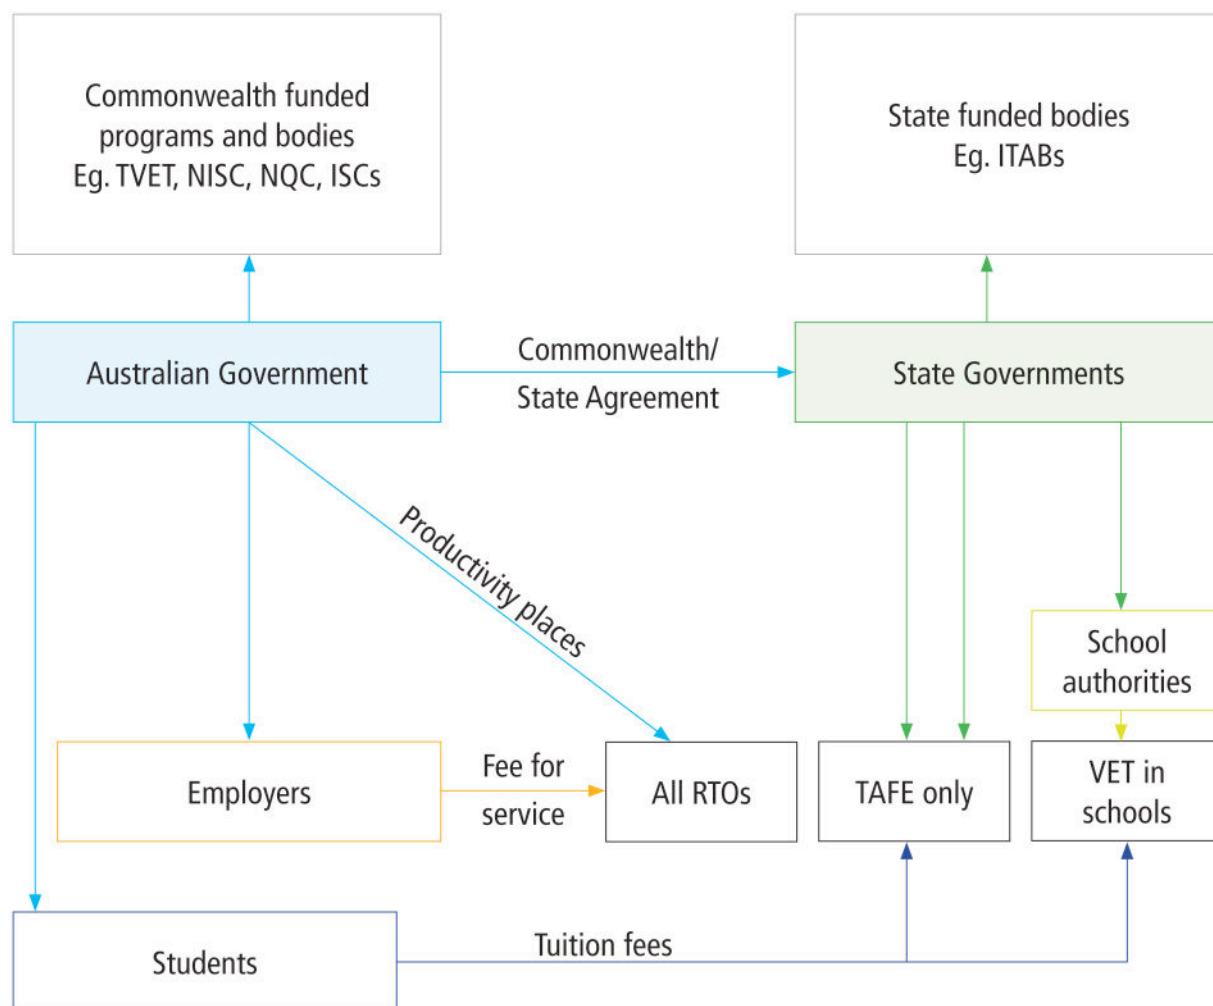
Commonwealth funded programs and bodies
Eg. TVET, NISC, NQC, ISCs

State funded bodies
Eg. ITABs

Australian Government

Commonwealth/
State Agreement

State Governments

Productivity places

School authorities

Employers

Fee for service

All RTOs

TAFE only

VET in schools

Students

Tuition fees